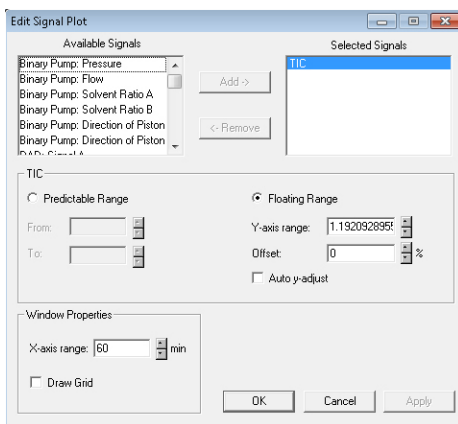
Edit Signal Plot

Available Signals

Binary Pump: Pressure
Binary Pump: Flow
Binary Pump: Solvent Ratio A
Binary Pump: Solvent Ratio B
Binary Pump: Direction of Piston
Binary Pump: Direction of Piston
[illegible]

Add ->

<- Remove

Selected Signals

TIC

TIC

Predictable Range

From:

To:

Floating Range

Y-axis range: 1.1920928955

Offset: 0 %

Auto y-adjust

Window Properties

X-axis range: 60 min

Draw Grid

OK

Cancel

Apply